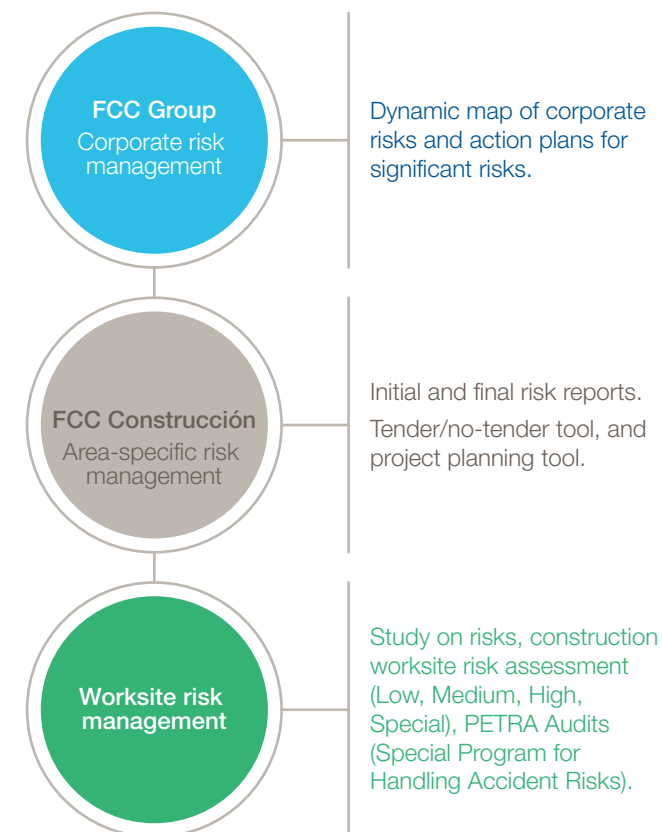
FCC Group
Corporate risk management

Dynamic map of corporate risks and action plans for significant risks.

FCC Construcción
Area-specific risk management

Initial and final risk reports.

Tender/no-tender tool, and project planning tool.

Worksite risk management

Study on risks, construction worksite risk assessment (Low, Medium, High, Special), PETRA Audits (Special Program for Handling Accident Risks).